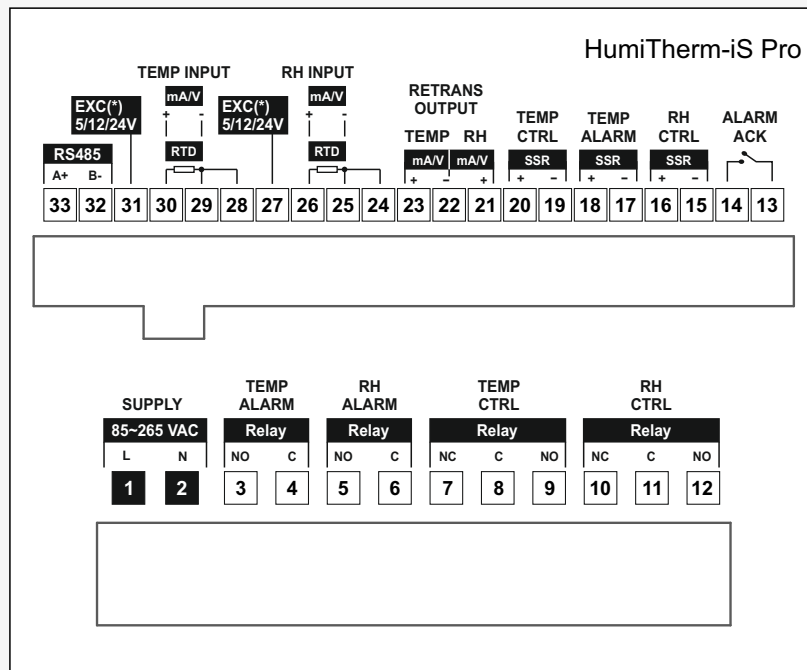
HumiTherm-iS Pro

TEMP INPUT
RH INPUT
RETRANS OUTPUT
TEMP RH
TEMP CTRL
TEMP ALARM
RH CTRL
ALARM ACK

EXC(*) 5/12/24V
RS485
A+ B-
mA/V
+ -
RTD
EXC(*) 5/12/24V
mA/V
+ -
RTD
mA/V mA/V
+ - +
SSR
+ -
SSR
+ -
SSR
+ -

33 32 31 30 29 28 27 26 25 24 23 22 21 20 19 18 17 16 15 14 13

SUPPLY
TEMP ALARM
RH ALARM
TEMP CTRL
RH CTRL

85~265 VAC
L N
Relay
NO C
Relay
NO C
Relay
NC C NO
Relay
NC C NO

1 2 3 4 5 6 7 8 9 10 11 12